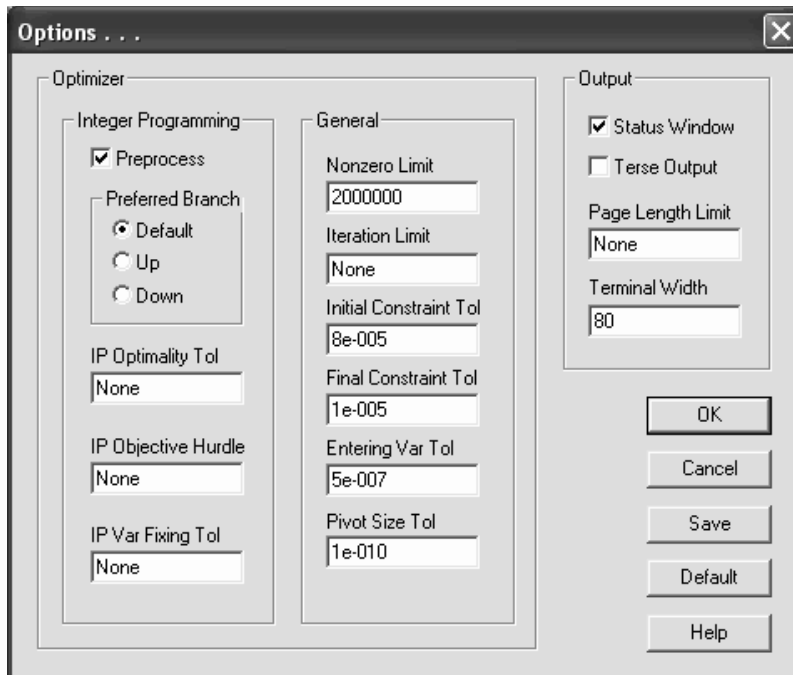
Options . . .

Optimizer

Integer Programming

Preprocess

Preferred Branch

Default

Up

Down

IP Optimality Tol

None

IP Objective Hurdle

None

IP Var Fixing Tol

None

General

Nonzero Limit

2000000

Iteration Limit

None

Initial Constraint Tol

8e-005

Final Constraint Tol

1e-005

Entering Var Tol

5e-007

Pivot Size Tol

1e-010

Output

Status Window

Terse Output

Page Length Limit

None

Terminal Width

80

OK

Cancel

Save

Default

Help